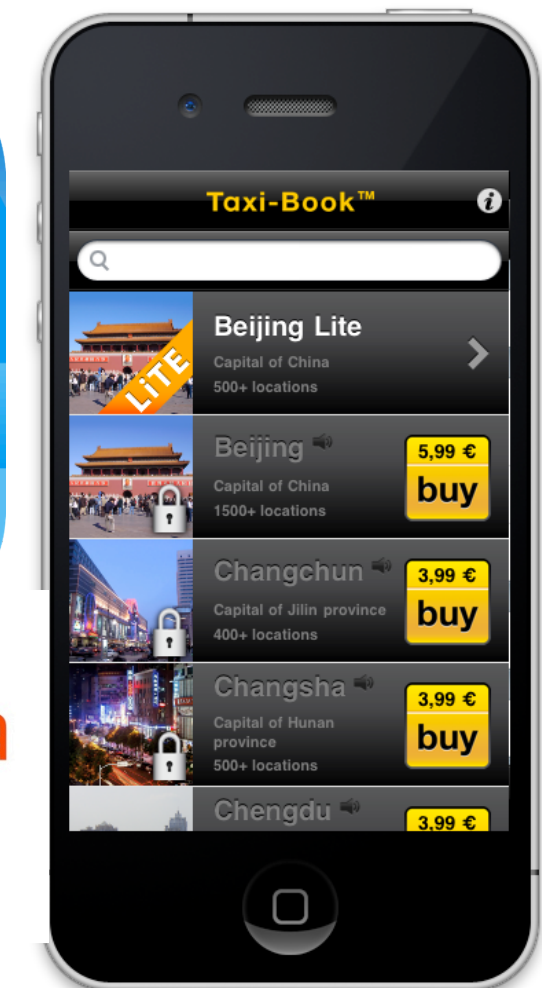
Taxi-Book™

LiTE

Beijing Lite
Capital of China
500+ locations

Beijing
Capital of China
1500+ locations
5,99 €
buy

Changchun
Capital of Jilin province
400+ locations
3,99 €
buy

Changsha
Capital of Hunan province
500+ locations
3,99 €
buy

Chengdu
3,99 €